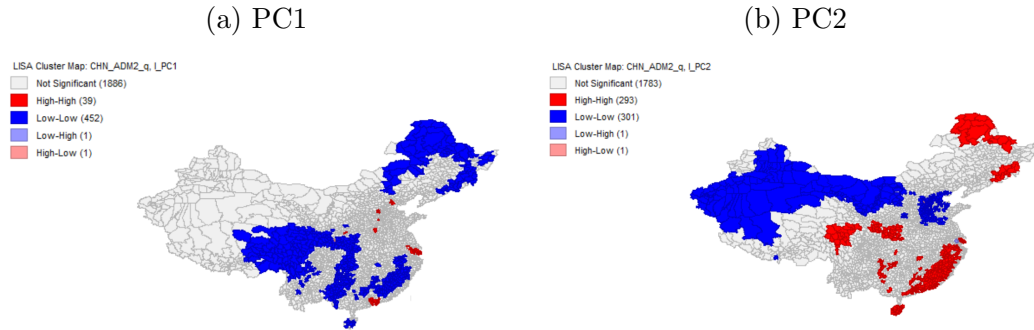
(a) PC1

LISA Cluster Map: CHN_ADM2_q, I_PC1
Not Significant (1886)
High-High (39)
Low-Low (452)
Low-High (1)
High-Low (1)

(b) PC2

LISA Cluster Map: CHN_ADM2_q, I_PC2
Not Significant (1783)
High-High (293)
Low-Low (301)
Low-High (1)
High-Low (1)